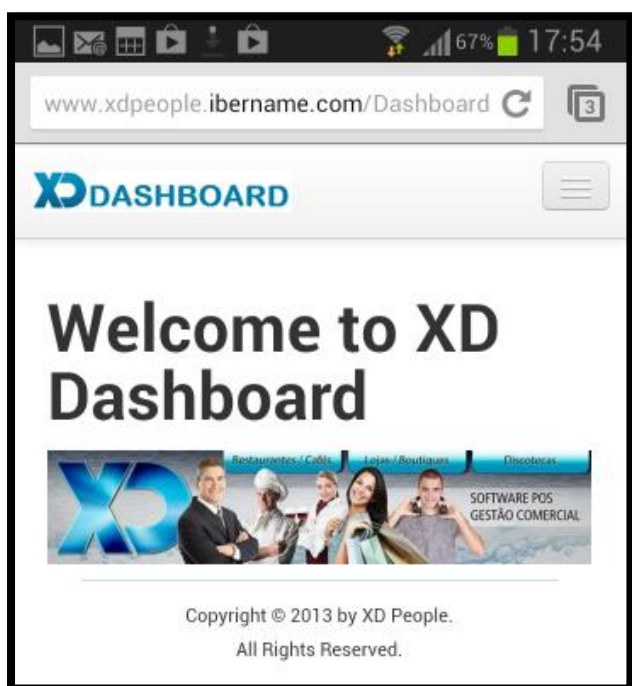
67% 17:54

www.xdpeople.ibername.com/Dashboard

3

XD DASHBOARD

Welcome to XD Dashboard

Restaurantes / Cafés Lojas / Boutiques Discotecas

SOFTWARE POS GESTÃO COMERCIAL

Copyright © 2013 by XD People.

All Rights Reserved.